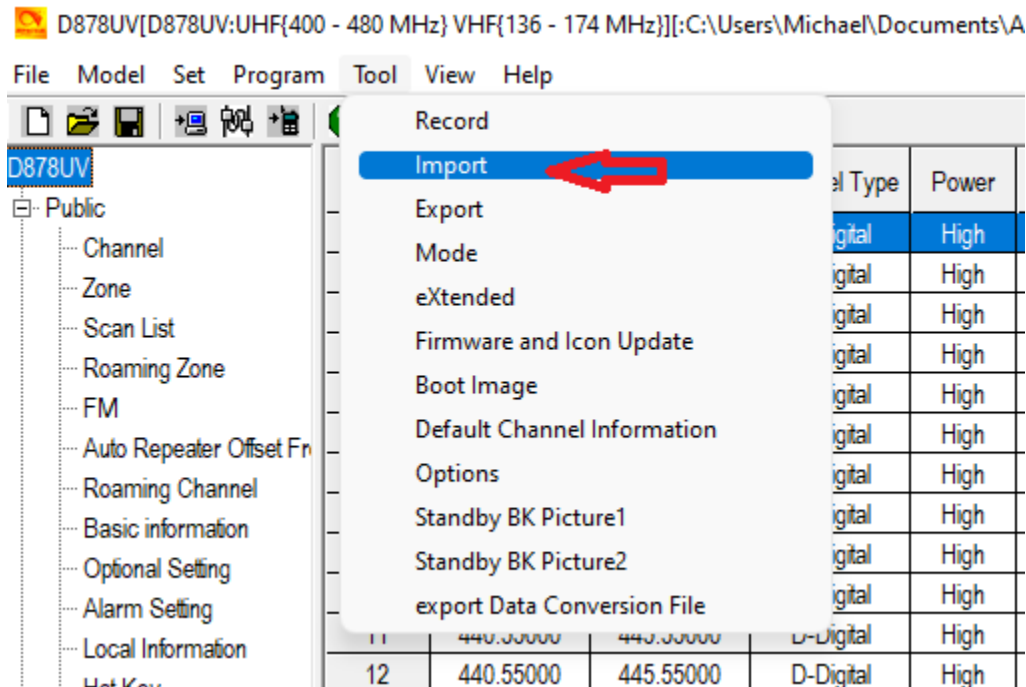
D878UV[D878UV:UHF{400 - 480 MHz} VHF{136 - 174 MHz}][:C:\Users\Michael\Documents\A

File Model Set Program Tool View Help

D878UV
Public
Channel
Zone
Scan List
Roaming Zone
FM
Auto Repeater Offset Fr
Roaming Channel
Basic information
Optional Setting
Alarm Setting
Local Information
Hot Key

Record
Import
Export
Mode
eXtended
Firmware and Icon Update
Boot Image
Default Channel Information
Options
Standby BK Picture1
Standby BK Picture2
export Data Conversion File

| | | | el Type | Power |
|---|---|---|---|---|
| | | | igital | High |
| | | | igital | High |
| | | | igital | High |
| | | | igital | High |
| | | | igital | High |
| | | | igital | High |
| | | | igital | High |
| | | | igital | High |
| | | | igital | High |
| | | | igital | High |
| 11 | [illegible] | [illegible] | D-Digital | High |
| 12 | 440.55000 | 445.55000 | D-Digital | High |